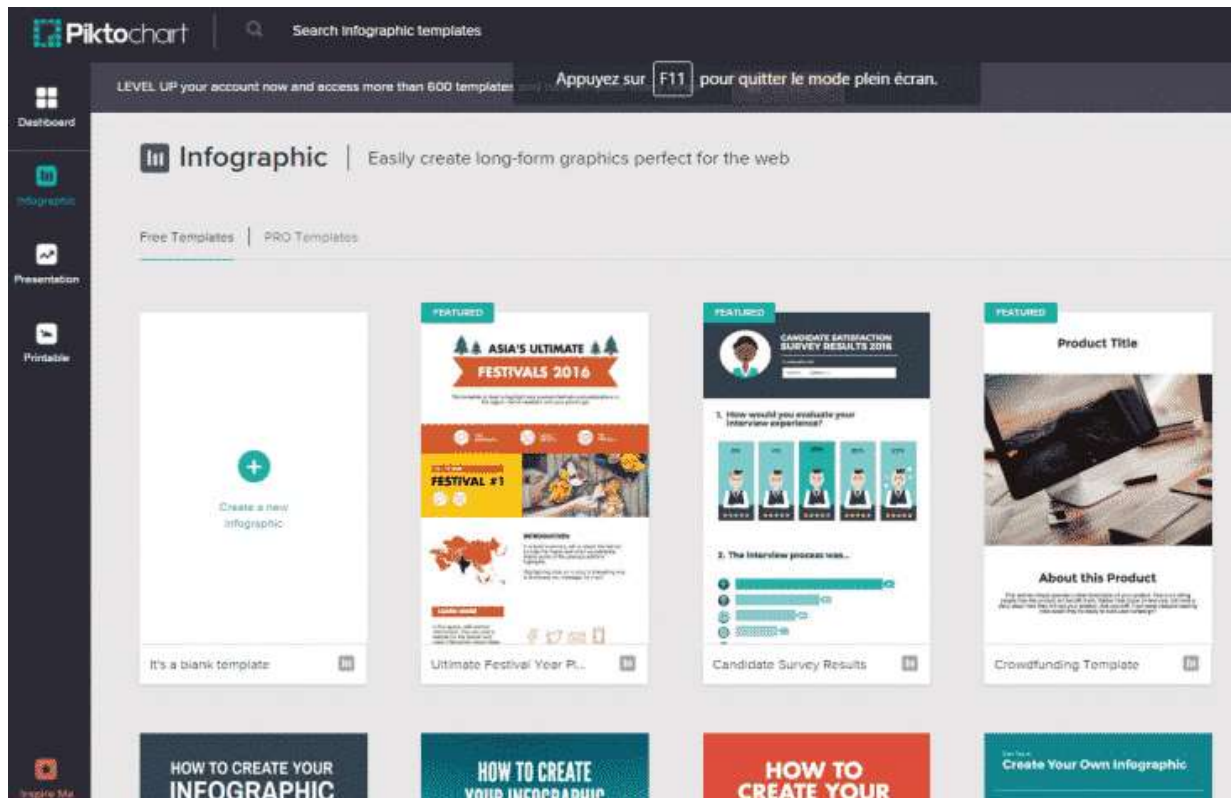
Piktochart

Search infographic templates

Dashboard

Infographic

Presentation

Printable

Inspire Me

LEVEL UP your account now and access more than 600 templates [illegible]

Appuyez sur F11 pour quitter le mode plein écran.

Infographic | Easily create long-form graphics perfect for the web

Free Templates | PRO Templates

Create a new infographic

It's a blank template

FEATURED

ASIA'S ULTIMATE FESTIVALS 2016

FESTIVAL #1

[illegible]

Ultimate Festival Year Pl...

FEATURED

CANDIDATE SATISFACTION SURVEY RESULTS 2016

1. How would you evaluate your interview experience?

2. The interview process was...

Candidate Survey Results

FEATURED

Product Title

About this Product

Crowdfunding Template

HOW TO CREATE YOUR INFOGRAPHIC

HOW TO CREATE YOUR INFOGRAPHIC

HOW TO CREATE YOUR

Create Your Own Infographic